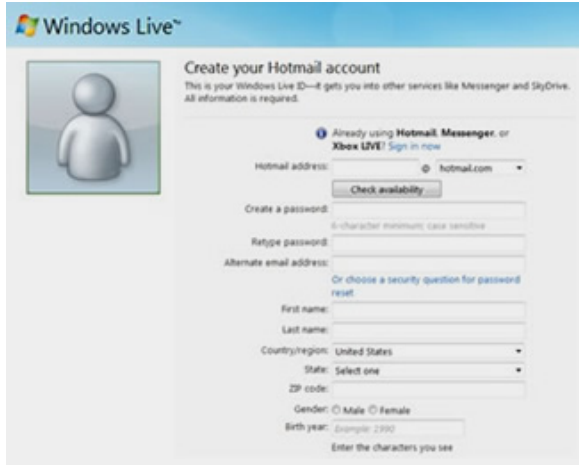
Windows Live™

Create your Hotmail account

This is your Windows Live ID—it gets you into other services like Messenger and SkyDrive. All information is required.

Already using Hotmail, Messenger, or Xbox LIVE? Sign in now

Hotmail address: @ hotmail.com

Check availability

Create a password:

6-character minimum; case sensitive

Retype password:

Alternate email address:

Or choose a security question for password reset

First name:

Last name:

Country/region: United States

State: Select one

ZIP code:

Gender: Male Female

Birth year: Example: 1990

Enter the characters you see